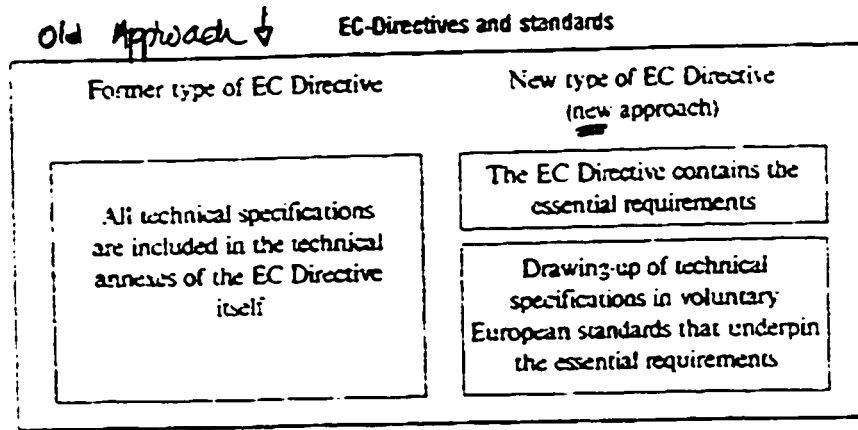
Old Approach ↓ EC-Directives and standards

Former type of EC Directive

All technical specifications are included in the technical annexes of the EC Directive itself

New type of EC Directive (new approach)

The EC Directive contains the essential requirements

Drawing-up of technical specifications in voluntary European standards that underpin the essential requirements